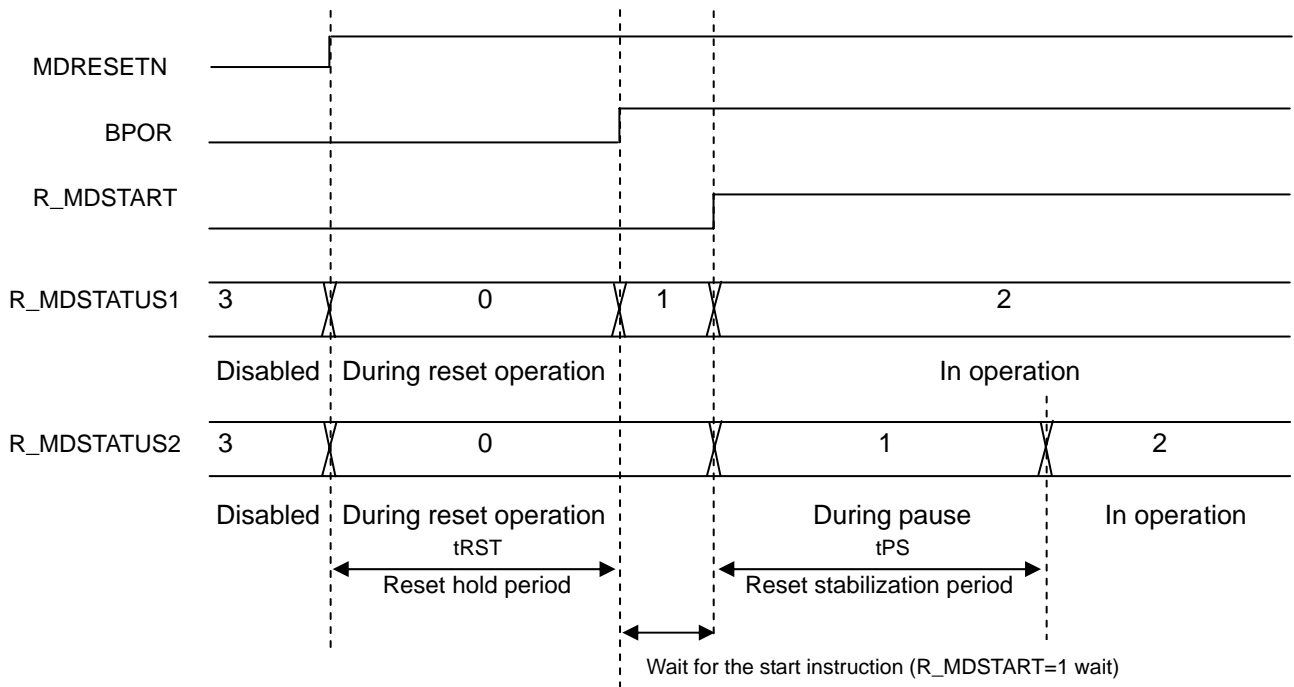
MDRESETN

BPOR

R_MDSTART

R_MDSTATUS1 3 0 1 2

Disabled During reset operation In operation

R_MDSTATUS2 3 0 1 2

Disabled During reset operation During pause In operation

tRST
Reset hold period

tPS
Reset stabilization period

Wait for the start instruction (R_MDSTART=1 wait)